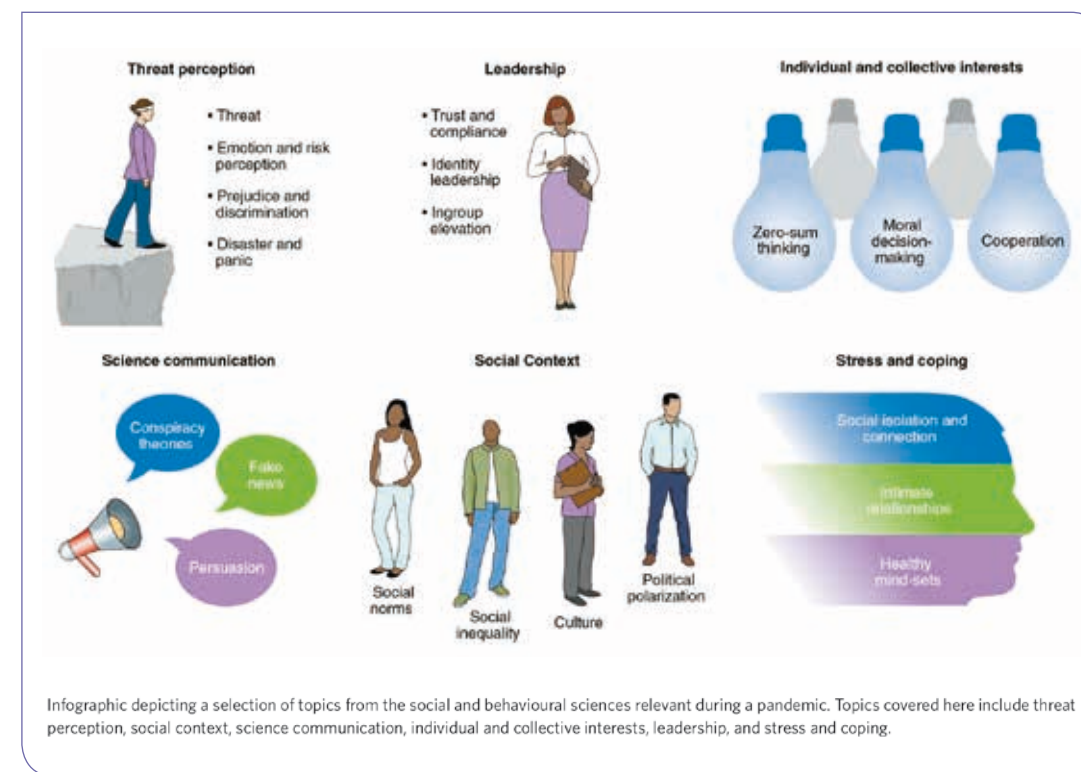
Threat perception

• Threat
• Emotion and risk perception
• Prejudice and discrimination
• Disaster and panic

Leadership

• Trust and compliance
• Identity leadership
• Ingroup elevation

Individual and collective interests

Zero-sum thinking

Moral decision-making

Cooperation

Science communication

Conspiracy theories

Fake news

Persuasion

Social Context

Social norms

Social inequality

Culture

Political polarization

Stress and coping

Social isolation and connection

Intimate relationships

Healthy mind-sets

Infographic depicting a selection of topics from the social and behavioural sciences relevant during a pandemic. Topics covered here include threat perception, social context, science communication, individual and collective interests, leadership, and stress and coping.